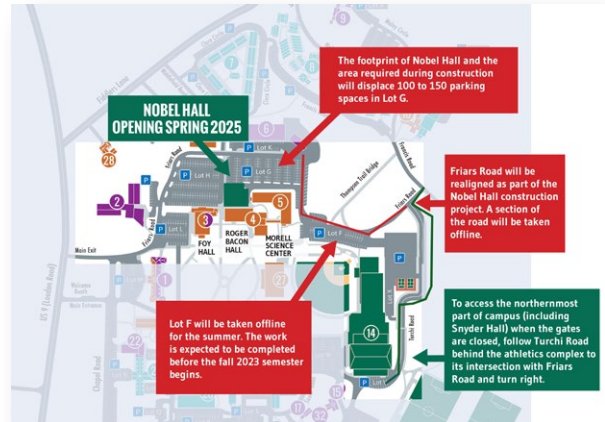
NOBEL HALL OPENING SPRING 2025

The footprint of Nobel Hall and the area required during construction will displace 100 to 150 parking spaces in Lot G.

Friars Road will be realigned as part of the Nobel Hall construction project. A section of the road will be taken offline.

Lot F will be taken offline for the summer. The work is expected to be completed before the fall 2023 semester begins.

To access the northernmost part of campus (including Snyder Hall) when the gates are closed, follow Turchi Road behind the athletics complex to its intersection with Friars Road and turn right.

Lot H
Lot G
Lot L
Lot F
Lot C
Lot I
Lot E
P
28
2
3
4
5
6
14
22
FOY HALL
ROGER BACON HALL
MORELL SCIENCE CENTER
Friars Road
Turchi Road
Thompson Trail Bridge
Main Exit
Chapel Road
RT 9 (Lyndon Road)
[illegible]